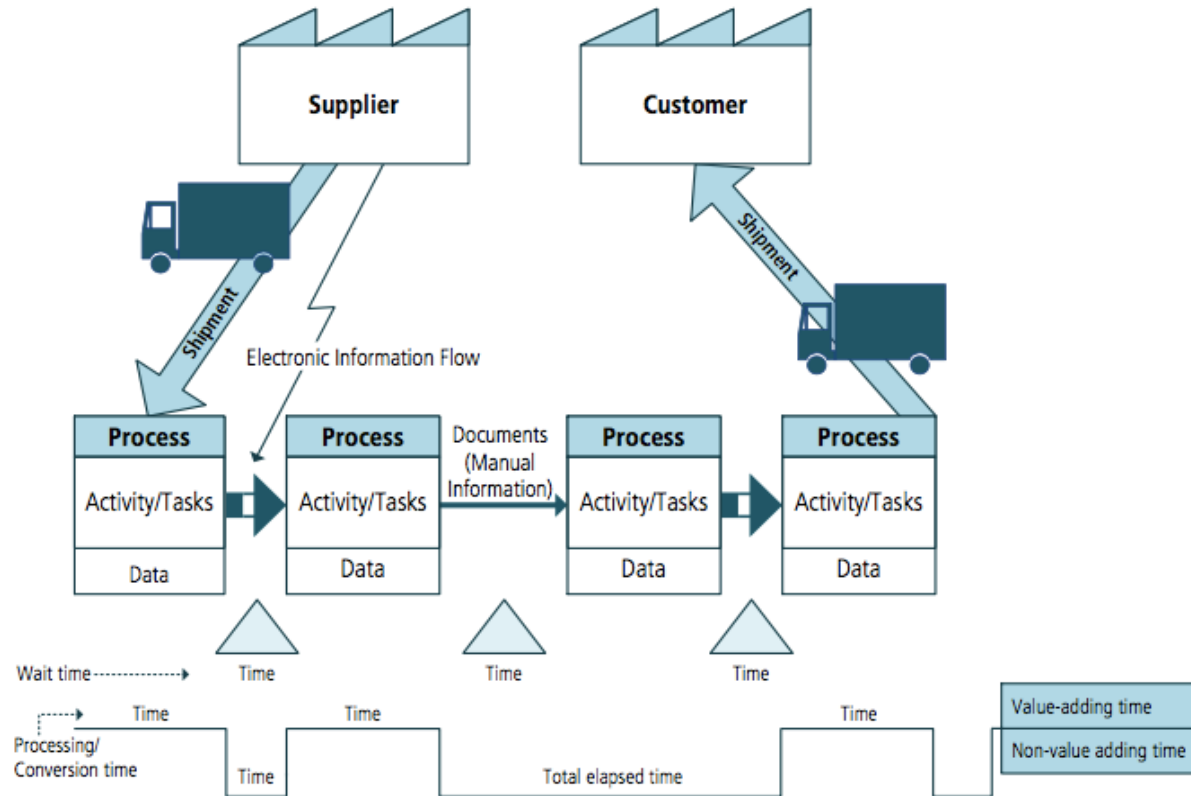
Supplier

Customer

Shipment

Shipment

Electronic Information Flow

Process
Activity/Tasks
Data

Process
Activity/Tasks
Data

Documents (Manual Information)

Process
Activity/Tasks
Data

Process
Activity/Tasks
Data

Wait time

Time

Time

Time

Processing/ Conversion time

Time

Time

Time

Time

Total elapsed time

Value-adding time

Non-value adding time